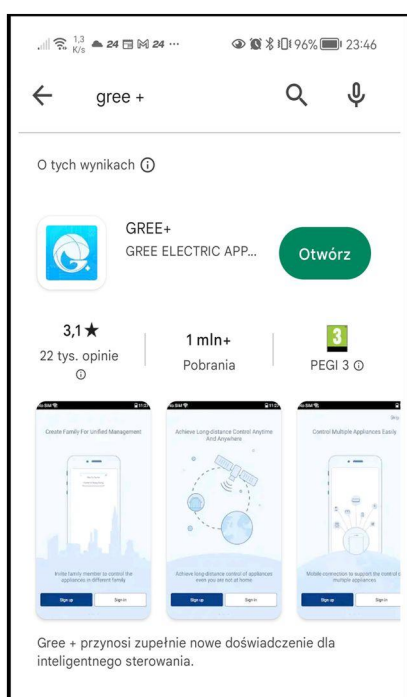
1,3 K/s 24 24 ··· 96% 23:46

gree +

O tych wynikach ⓘ

GREE+
GREE ELECTRIC APP...

Otwórz

3,1 ★
22 tys. opinie ⓘ

1 mln+
Pobrania

3
PEGI 3 ⓘ

Create Family For Unified Management

Invite family member to control the appliances in different family

Sign up
Sign in

Achieve Long-distance Control Anytime And Anywhere

Achieve long-distance control of appliances even you are not at home

Sign up
Sign in

Control Multiple Appliances Easily

Mobile connection to support the control of multiple appliances

Sign up
Sign in

Gree + przynosi zupełnie nowe doświadczenie dla inteligentnego sterowania.